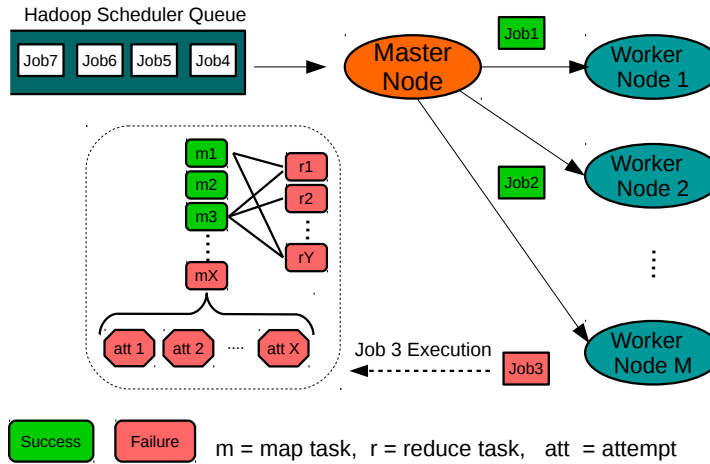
Hadoop Scheduler Queue

Job7 Job6 Job5 Job4

Master Node

Job1

Worker Node 1

Job2

Worker Node 2

Worker Node M

Job3

Job 3 Execution

m1
m2
m3
mX

r1
r2
rY

att 1 att 2 ... att X

Success Failure m = map task, r = reduce task, att = attempt